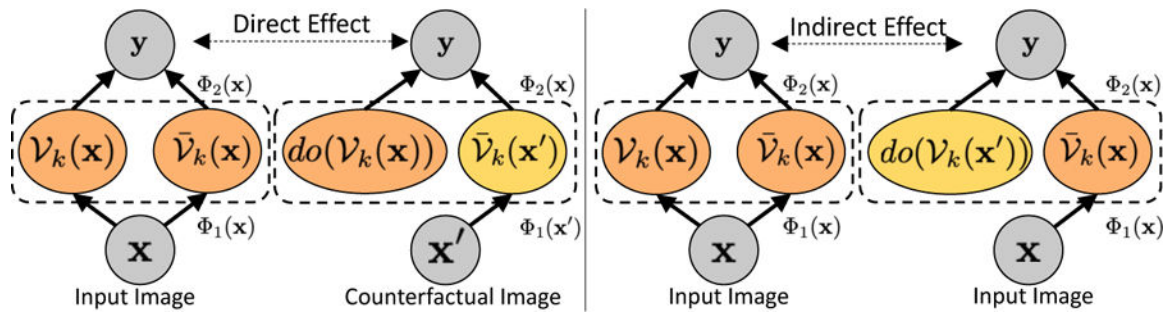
$\mathbf{y}$

Direct Effect

$\mathbf{y}$

$\Phi_2(\mathbf{x})$

$\Phi_2(\mathbf{x})$

$\mathcal{V}_k(\mathbf{x})$

$\bar{\mathcal{V}}_k(\mathbf{x})$

$do(\mathcal{V}_k(\mathbf{x}))$

$\bar{\mathcal{V}}_k(\mathbf{x}')$

$\Phi_1(\mathbf{x})$

$\Phi_1(\mathbf{x}')$

$\mathbf{x}$

$\mathbf{x}'$

Input Image

Counterfactual Image

$\mathbf{y}$

Indirect Effect

$\mathbf{y}$

$\Phi_2(\mathbf{x})$

$\Phi_2(\mathbf{x})$

$\mathcal{V}_k(\mathbf{x})$

$\bar{\mathcal{V}}_k(\mathbf{x})$

$do(\mathcal{V}_k(\mathbf{x}'))$

$\bar{\mathcal{V}}_k(\mathbf{x})$

$\Phi_1(\mathbf{x})$

$\Phi_1(\mathbf{x})$

$\mathbf{x}$

$\mathbf{x}$

Input Image

Input Image